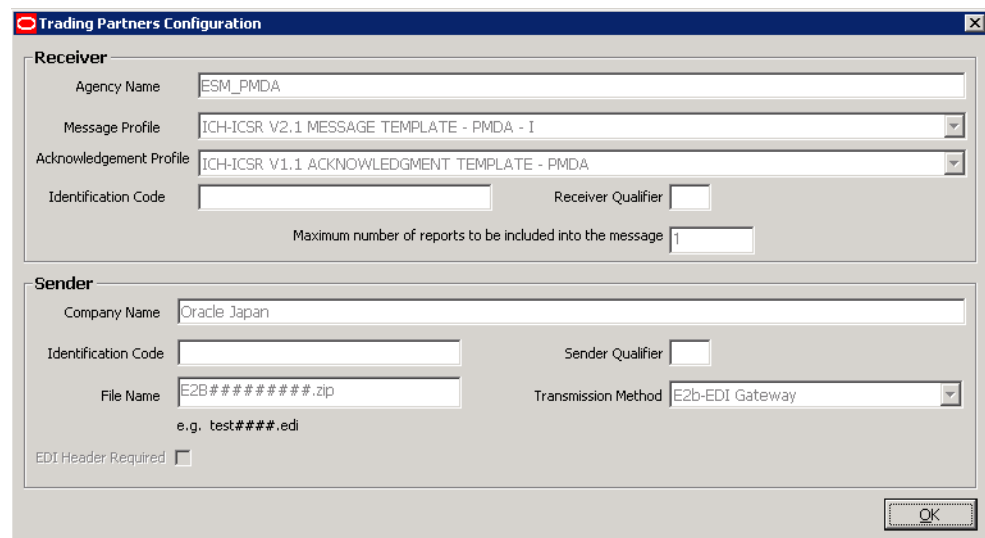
Trading Partners Configuration

Receiver

Agency Name ESM_PMDA

Message Profile ICH-ICSR V2.1 MESSAGE TEMPLATE - PMDA - I

Acknowledgement Profile ICH-ICSR V1.1 ACKNOWLEDGMENT TEMPLATE - PMDA

Identification Code

Receiver Qualifier

Maximum number of reports to be included into the message 1

Sender

Company Name Oracle Japan

Identification Code

Sender Qualifier

File Name E2B#########.zip

Transmission Method E2b-EDI Gateway

e.g. test####.edi

EDI Header Required

OK